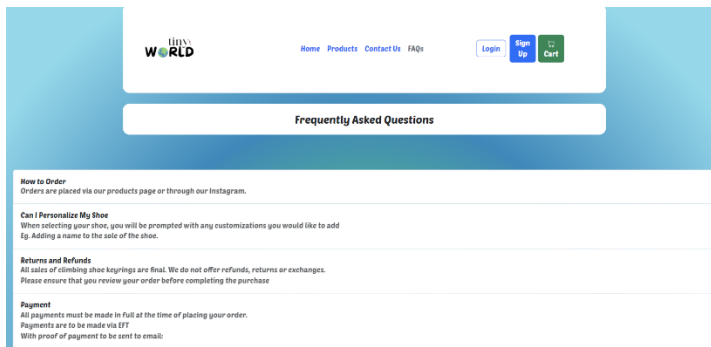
tiny
WORLD

Home Products Contact Us FAQs

Login Sign Up Cart

Frequently Asked Questions

How to Order
Orders are placed via our products page or through our Instagram.

Can I Personalize My Shoe
When selecting your shoe, you will be prompted with any customizations you would like to add
Eg. Adding a name to the sole of the shoe.

Returns and Refunds
All sales of climbing shoe keyrings are final. We do not offer refunds, returns or exchanges.
Please ensure that you review your order before completing the purchase

Payment
All payments must be made in full at the time of placing your order.
Payments are to be made via EFT
With proof of payment to be sent to email: